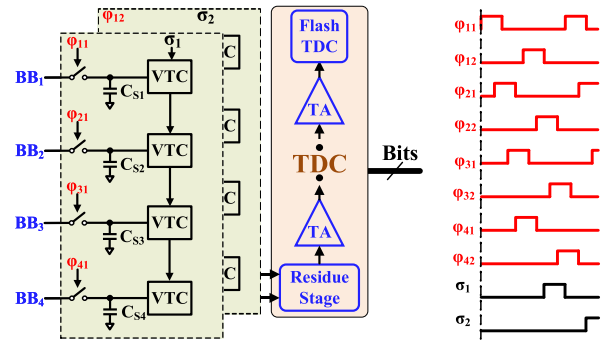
$\varphi_{12}$ $\sigma_2$
$\varphi_{11}$ $\sigma_1$
$BB_1$ VTC $C_{S1}$ C
$\varphi_{21}$
$BB_2$ VTC $C_{S2}$ C
$\varphi_{31}$
$BB_3$ VTC $C_{S3}$ C
$\varphi_{41}$
$BB_4$ VTC $C_{S4}$ C
Flash TDC
TA
TDC
TA
Residue Stage
Bits
$\varphi_{11}$
$\varphi_{12}$
$\varphi_{21}$
$\varphi_{22}$
$\varphi_{31}$
$\varphi_{32}$
$\varphi_{41}$
$\varphi_{42}$
$\sigma_1$
$\sigma_2$